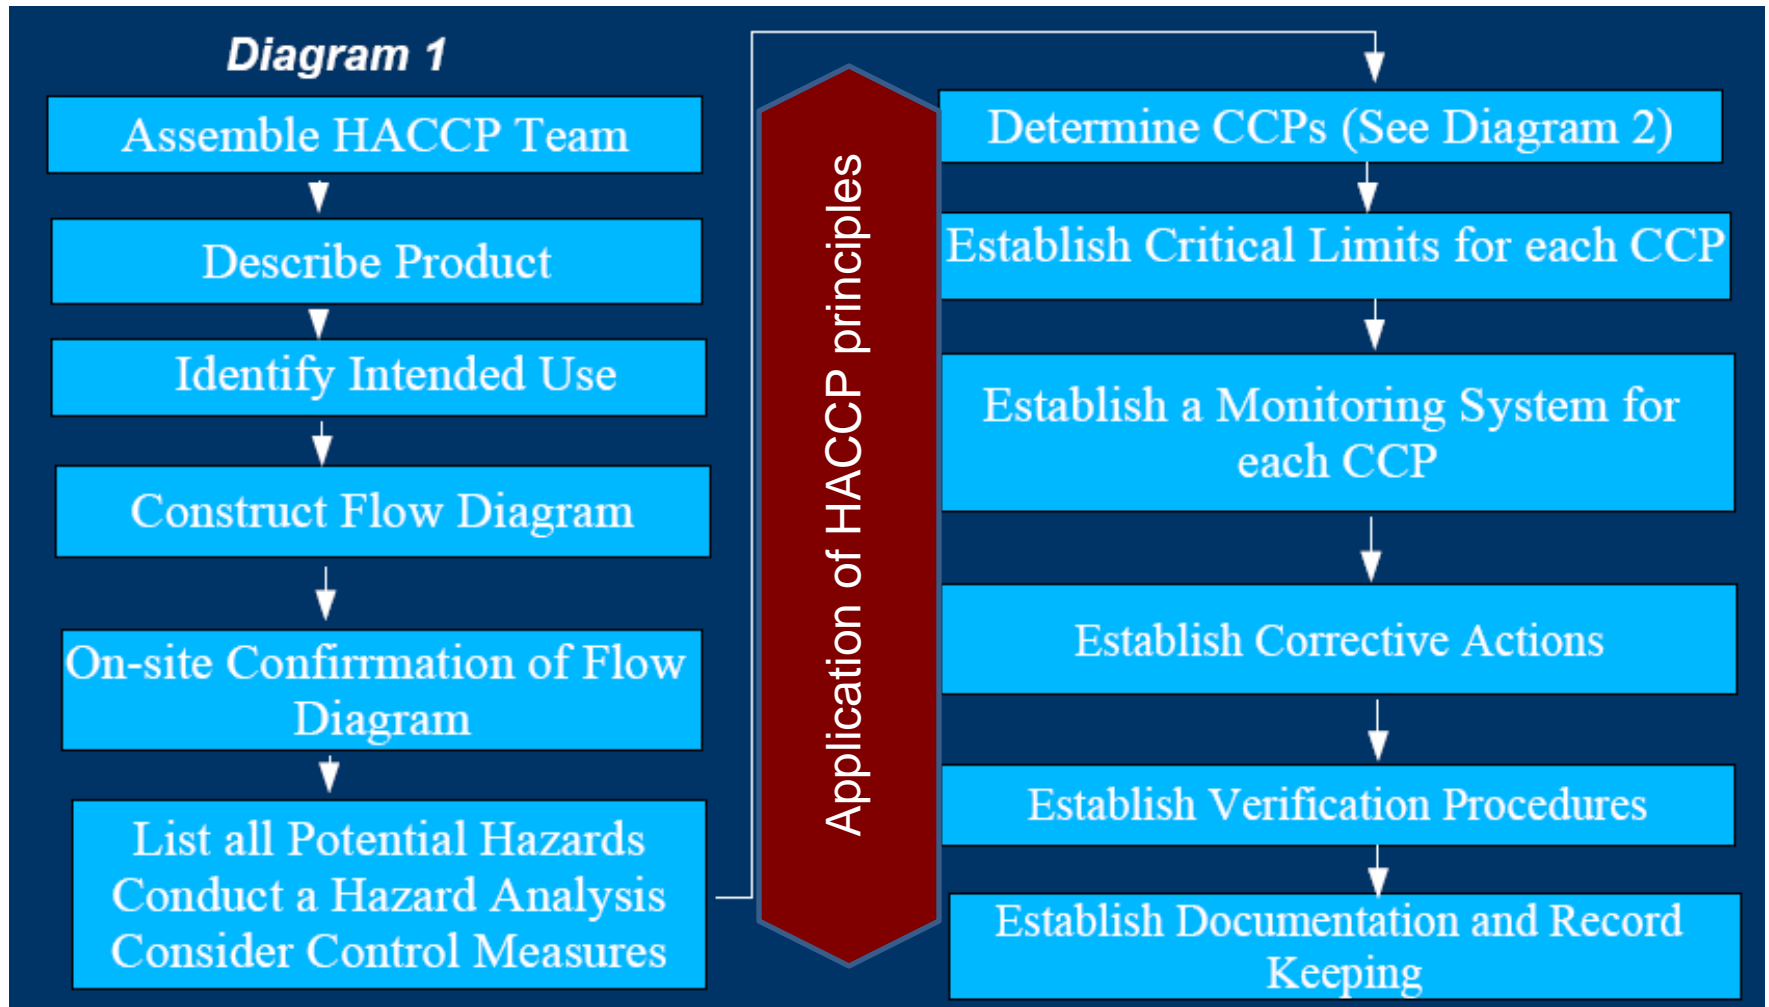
Diagram 1

Assemble HACCP Team

Describe Product

Identify Intended Use

Construct Flow Diagram

On-site Confirrmation of Flow Diagram

List all Potential Hazards
Conduct a Hazard Analysis
Consider Control Measures

Application of HACCP principles

Determine CCPs (See Diagram 2)

Establish Critical Limits for each CCP

Establish a Monitoring System for each CCP

Establish Corrective Actions

Establish Verification Procedures

Establish Documentation and Record Keeping